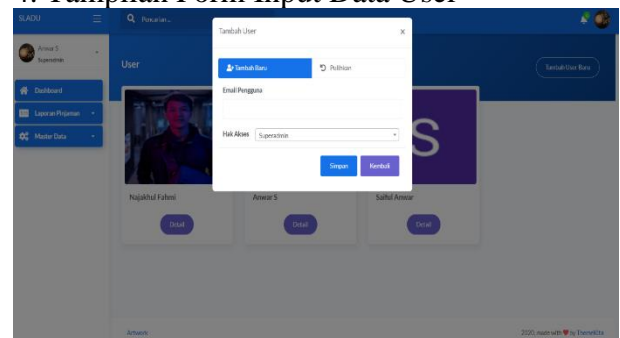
4. Tampilan Form Input Data User

SIADU

Pencarian...

Anwar S
Superadmin

Dashboard

Laporan Pinjaman

Master Data

User

Tambah User Baru

Tambah User

×

Tambah Baru

Pulihkan

Email Pengguna

Hak Akses Superadmin

Simpan

Kembali

Najakhul Fahmi

Detail

Anwar S

Detail

S

Saiful Anwar

Detail

AnwarIe

2020, made with ♥ by ThemeKita